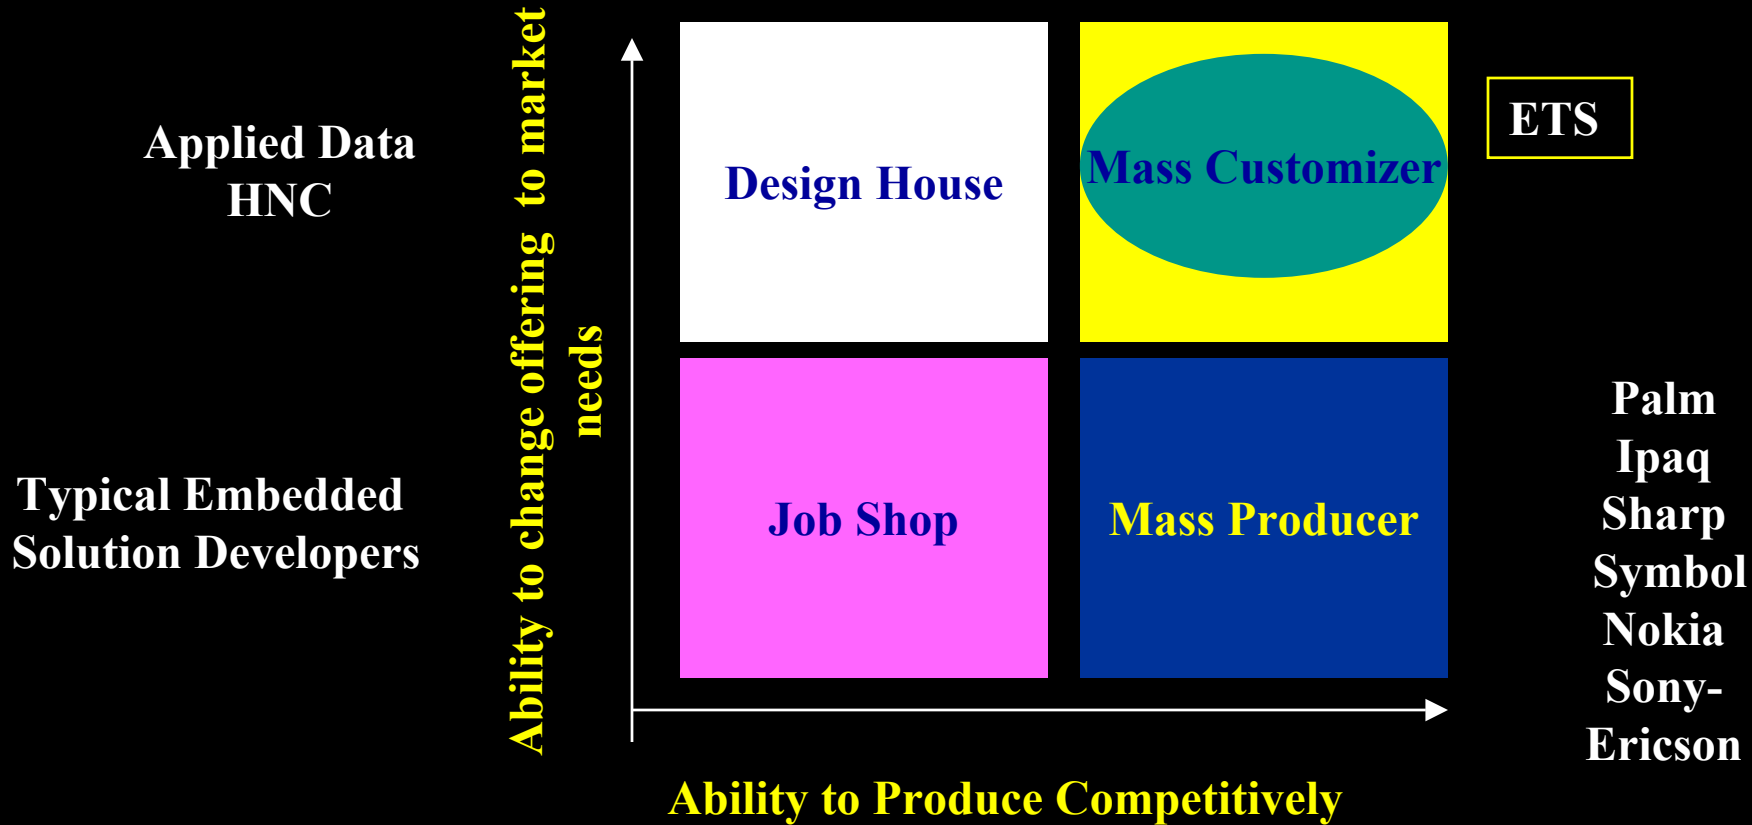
Applied Data
HNC

Typical Embedded Solution Developers

Ability to change offering to market needs

Design House

Mass Customizer

ETS

Job Shop

Mass Producer

Palm
Ipaq
Sharp
Symbol
Nokia
Sony-Ericson

Ability to Produce Competitively